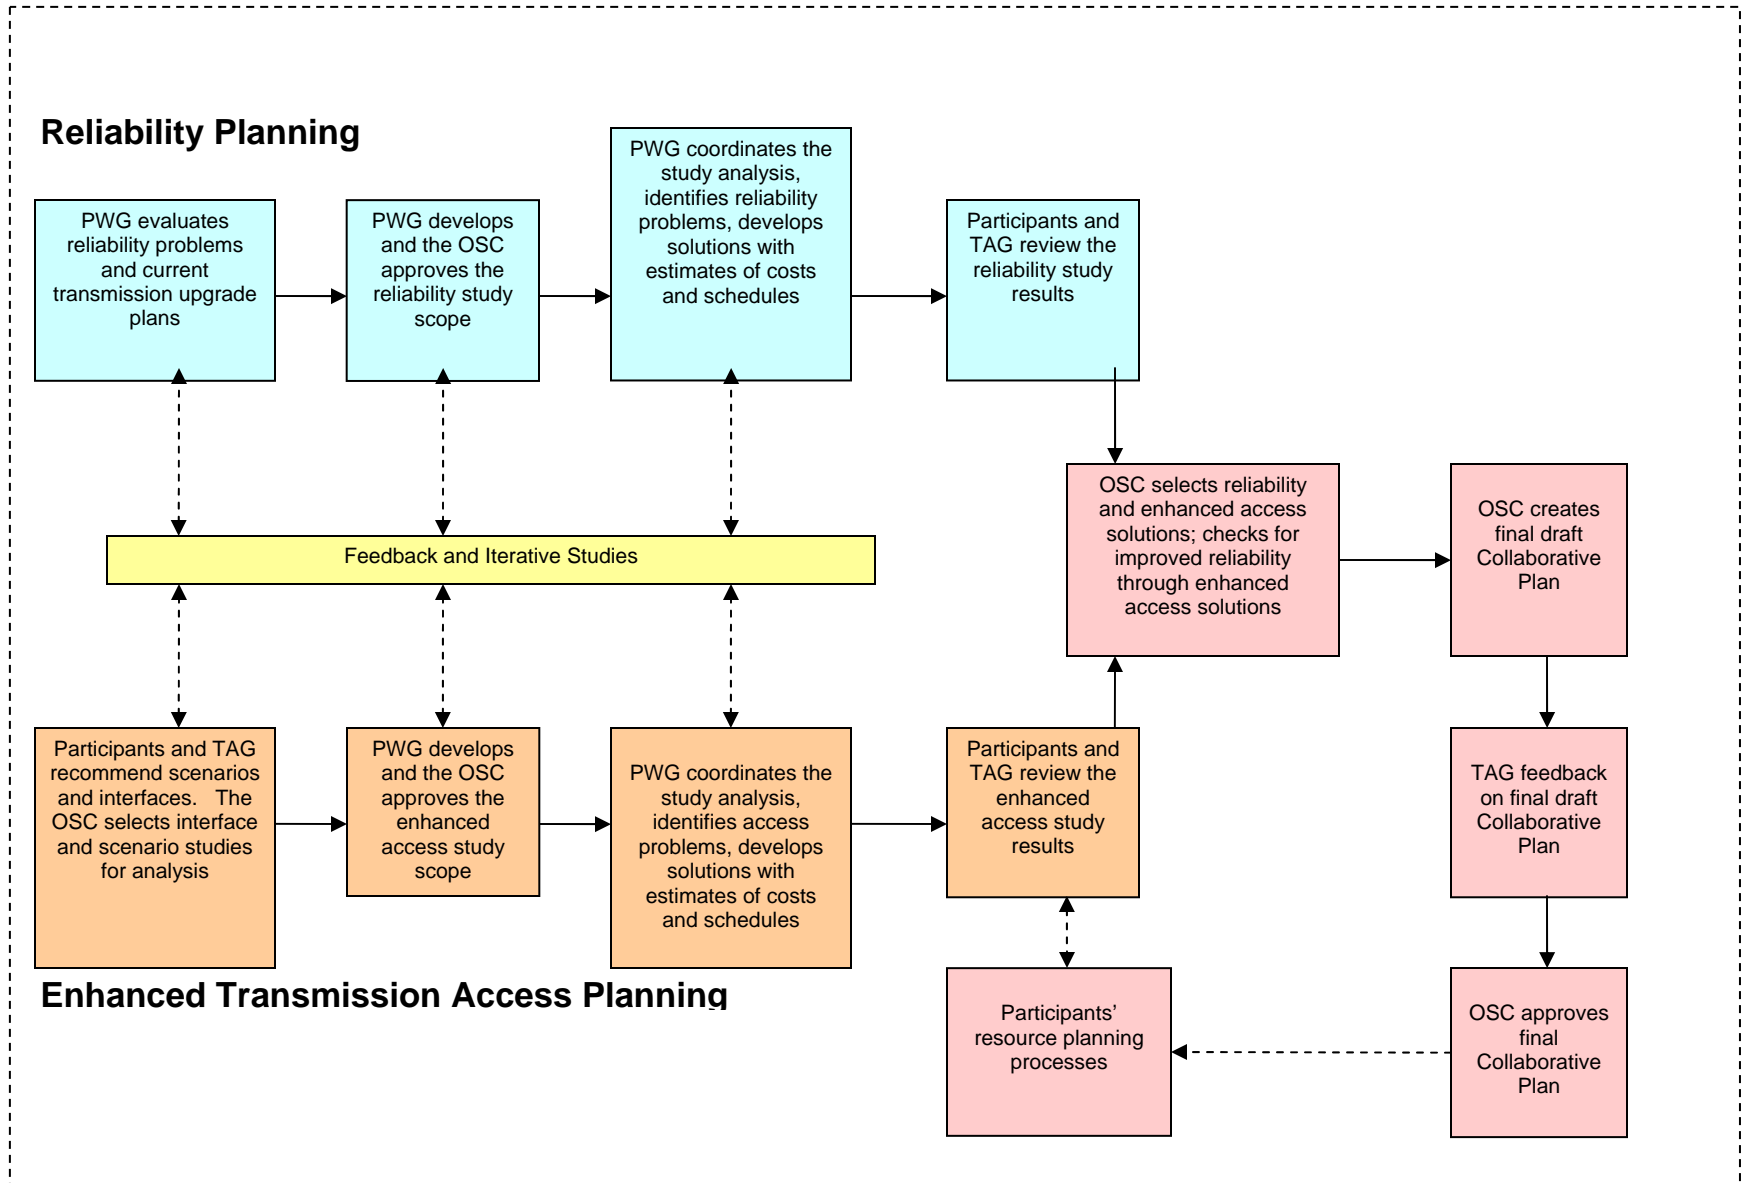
Reliability Planning

PWG evaluates reliability problems and current transmission upgrade plans

PWG develops and the OSC approves the reliability study scope

PWG coordinates the study analysis, identifies reliability problems, develops solutions with estimates of costs and schedules

Participants and TAG review the reliability study results

Feedback and Iterative Studies

OSC selects reliability and enhanced access solutions; checks for improved reliability through enhanced access solutions

OSC creates final draft Collaborative Plan

Participants and TAG recommend scenarios and interfaces. The OSC selects interface and scenario studies for analysis

PWG develops and the OSC approves the enhanced access study scope

PWG coordinates the study analysis, identifies access problems, develops solutions with estimates of costs and schedules

Participants and TAG review the enhanced access study results

TAG feedback on final draft Collaborative Plan

Enhanced Transmission Access Planning

Participants' resource planning processes

OSC approves final Collaborative Plan